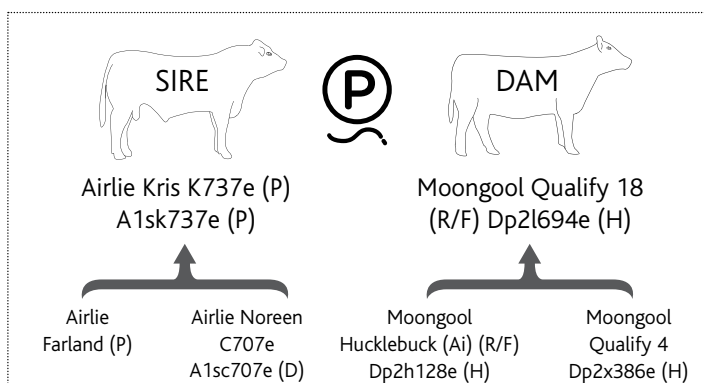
SIRE

P

DAM

Airlie Kris K737e (P)
A1sk737e (P)

Moongool Qualify 18
(R/F) Dp2l694e (H)

Airlie
Farland (P)

Airlie Noreen
C707e
A1sc707e (D)

Moongool
Hucklebuck (Ai) (R/F)
Dp2h128e (H)

Moongool
Qualify 4
Dp2x386e (H)